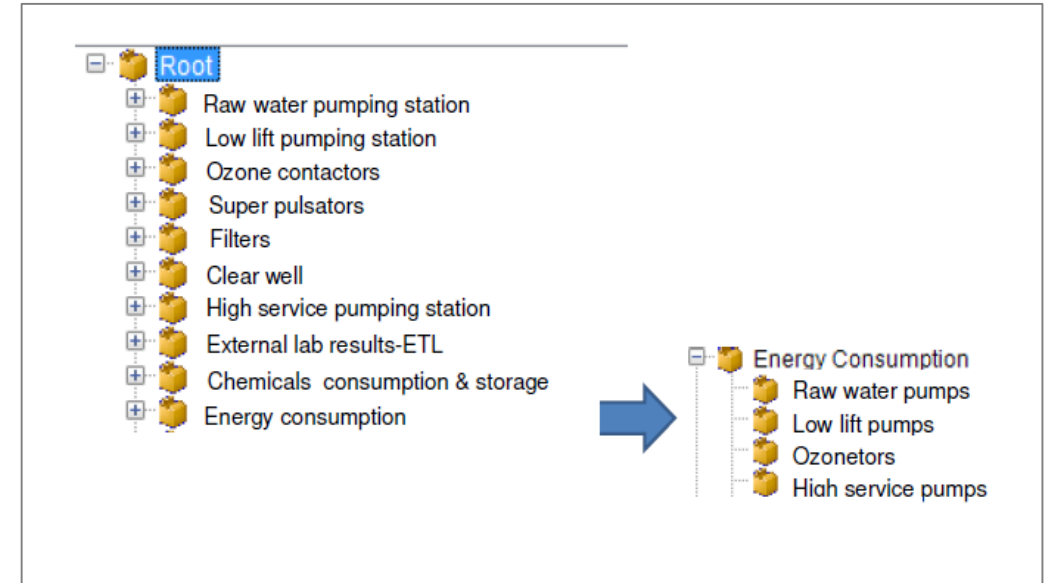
Root
Raw water pumping station
Low lift pumping station
Ozone contactors
Super pulsators
Filters
Clear well
High service pumping station
External lab results-ETL
Chemicals consumption & storage
Energy consumption

Energy Consumption
Raw water pumps
Low lift pumps
Ozonetors
High service pumps